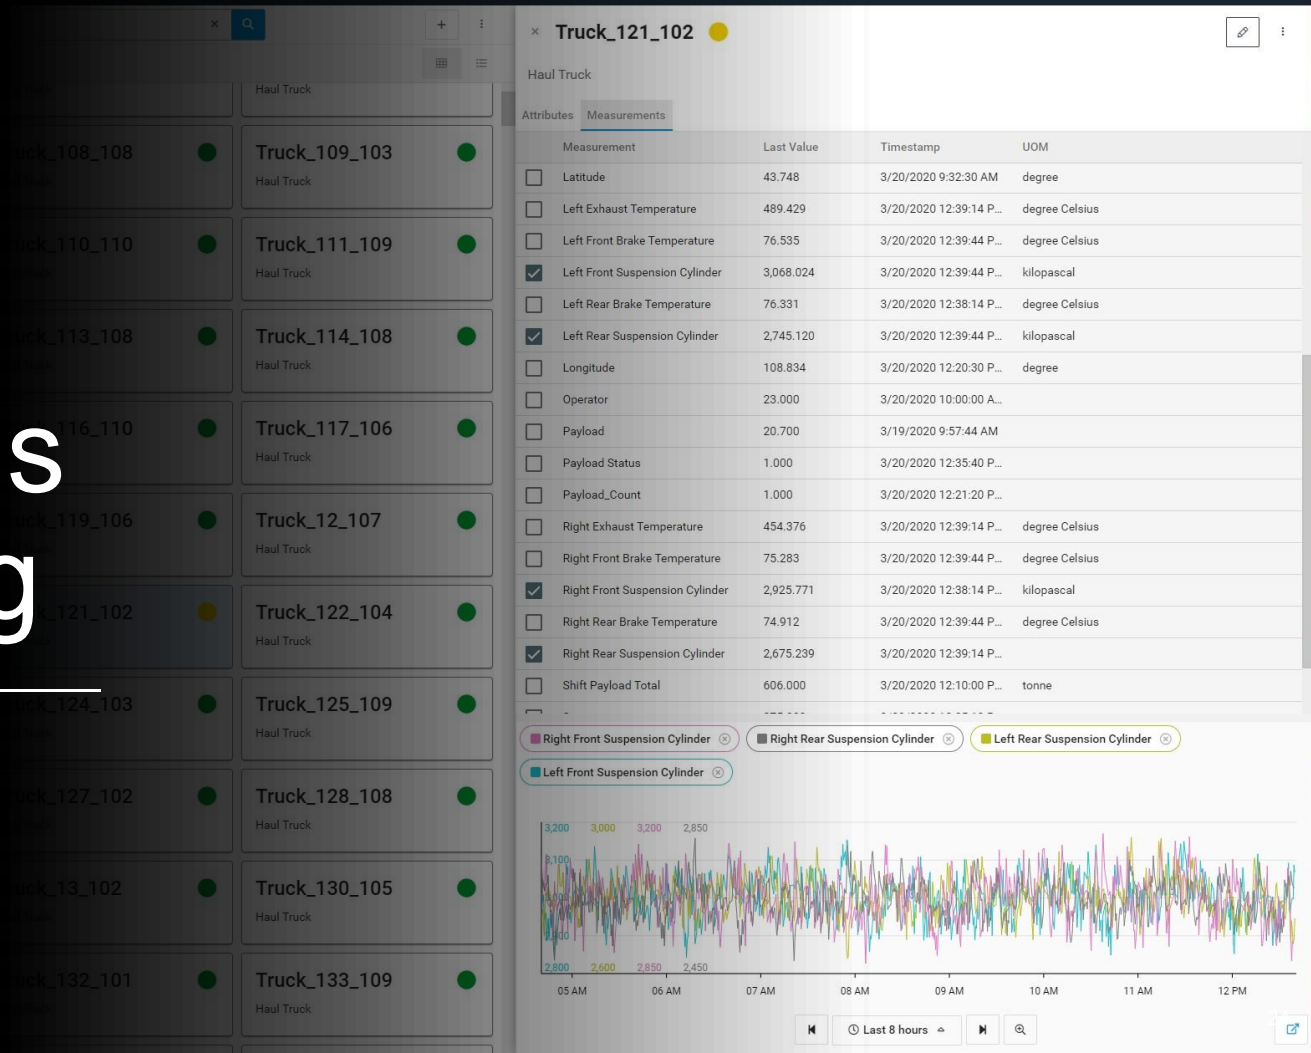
Haul Truck

uck_108_108

Truck_109_103
Haul Truck

uck_110_110

Truck_111_109
Haul Truck

uck_113_108

Truck_114_108
Haul Truck

116_110

Truck_117_106
Haul Truck

s
g

uck_119_106

Truck_12_107
Haul Truck

121_102

Truck_122_104
Haul Truck

uck_124_103

Truck_125_109
Haul Truck

uck_127_102

Truck_128_108
Haul Truck

uck_13_102

Truck_130_105
Haul Truck

uck_132_101

Truck_133_109
Haul Truck

Truck_121_102
Haul Truck

Attributes Measurements

| | Measurement | Last Value | Timestamp | UOM |
|---|---|---|---|---|
| | Latitude | 43.748 | 3/20/2020 9:32:30 AM | degree |
| | Left Exhaust Temperature | 489.429 | 3/20/2020 12:39:14 P... | degree Celsius |
| | Left Front Brake Temperature | 76.535 | 3/20/2020 12:39:44 P... | degree Celsius |
| ✓ | Left Front Suspension Cylinder | 3,068.024 | 3/20/2020 12:39:44 P... | kilopascal |
| | Left Rear Brake Temperature | 76.331 | 3/20/2020 12:38:14 P... | degree Celsius |
| ✓ | Left Rear Suspension Cylinder | 2,745.120 | 3/20/2020 12:39:44 P... | kilopascal |
| | Longitude | 108.834 | 3/20/2020 12:20:30 P... | degree |
| | Operator | 23.000 | 3/20/2020 10:00:00 A... | |
| | Payload | 20.700 | 3/19/2020 9:57:44 AM | |
| | Payload Status | 1.000 | 3/20/2020 12:35:40 P... | |
| | Payload_Count | 1.000 | 3/20/2020 12:21:20 P... | |
| | Right Exhaust Temperature | 454.376 | 3/20/2020 12:39:14 P... | degree Celsius |
| | Right Front Brake Temperature | 75.283 | 3/20/2020 12:39:44 P... | degree Celsius |
| ✓ | Right Front Suspension Cylinder | 2,925.771 | 3/20/2020 12:38:14 P... | kilopascal |
| | Right Rear Brake Temperature | 74.912 | 3/20/2020 12:39:44 P... | degree Celsius |
| ✓ | Right Rear Suspension Cylinder | 2,675.239 | 3/20/2020 12:39:14 P... | |
| | Shift Payload Total | 606.000 | 3/20/2020 12:10:00 P... | tonne |

Right Front Suspension Cylinder
Right Rear Suspension Cylinder
Left Rear Suspension Cylinder
Left Front Suspension Cylinder

3,200 3,000 3,200 2,850
3,100
2,900
2,800 2,600 2,850 2,450

05 AM 06 AM 07 AM 08 AM 09 AM 10 AM 11 AM 12 PM

Last 8 hours